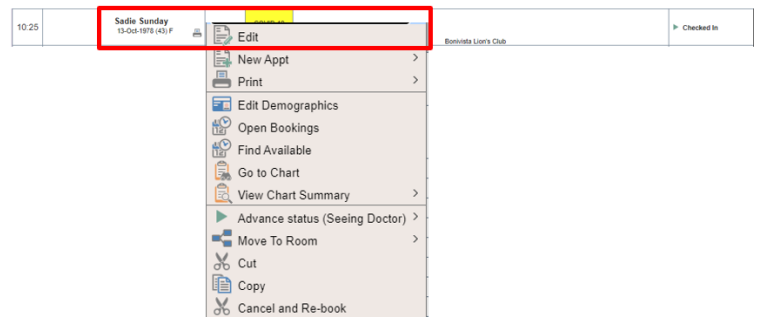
10:25

Sadie Sunday
13-Oct-1978 (43) F

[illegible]

Bonivista Lion's Club

Checked In

Edit
New Appt
Print
Edit Demographics
Open Bookings
Find Available
Go to Chart
View Chart Summary
Advance status (Seeing Doctor)
Move To Room
Cut
Copy
Cancel and Re-book